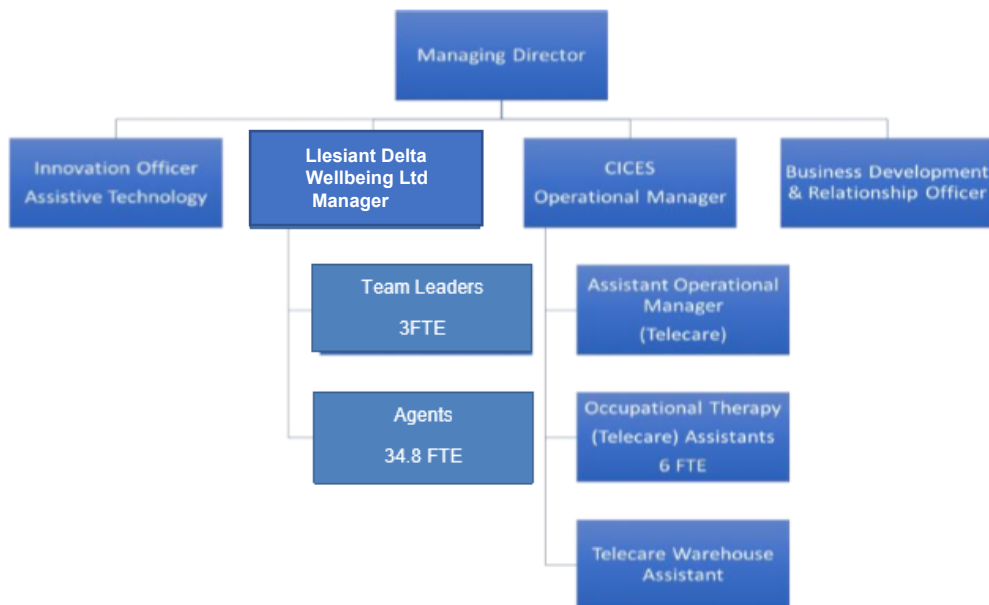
Managing Director

Innovation Officer
Assistive Technology

Llesiant Delta
Wellbeing Ltd
Manager

CICES
Operational Manager

Business Development
& Relationship Officer

Team Leaders
3FTE

Agents
34.8 FTE

Assistant Operational
Manager
(Telecare)

Occupational Therapy
(Telecare) Assistants
6 FTE

Telecare Warehouse
Assistant